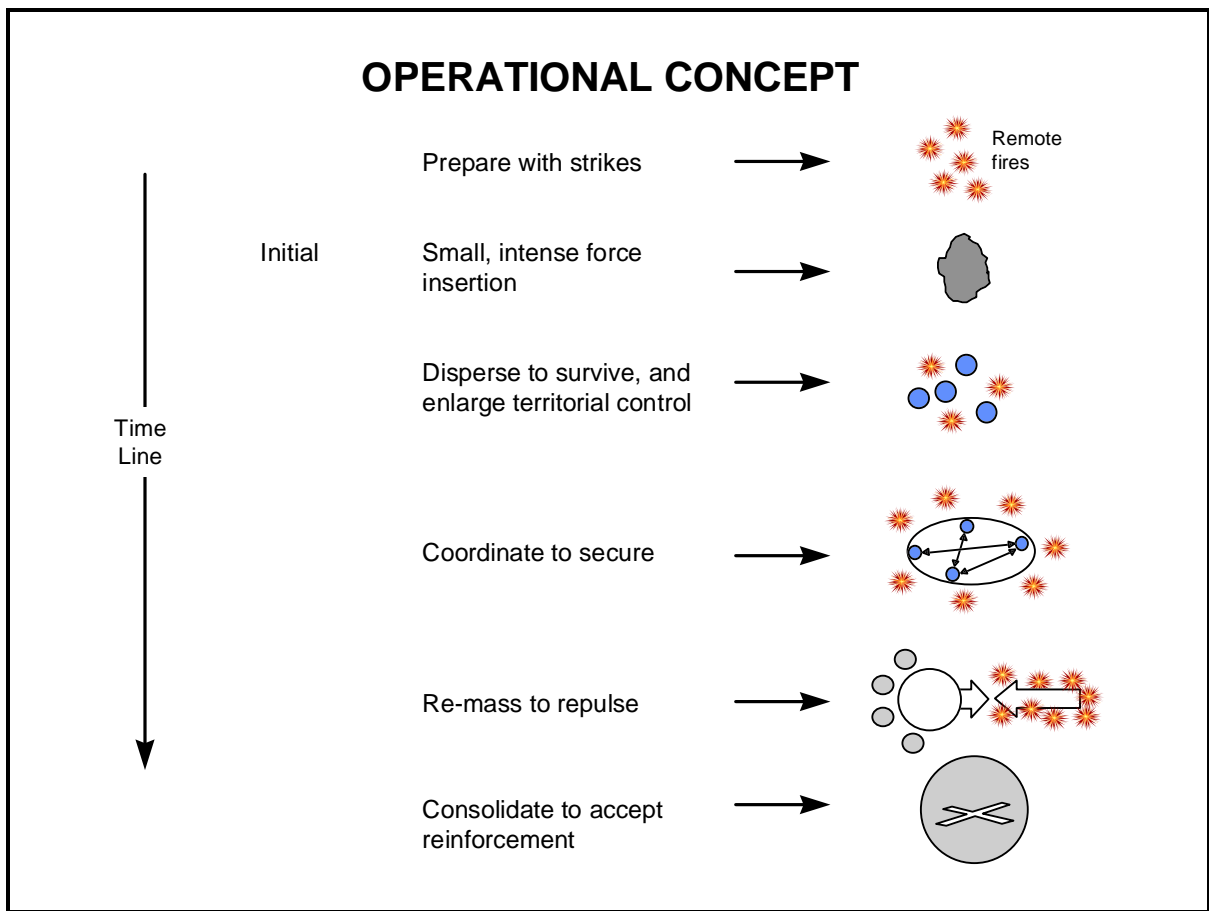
OPERATIONAL CONCEPT

Time Line

Initial

Prepare with strikes

Remote fires

Small, intense force insertion

Disperse to survive, and enlarge territorial control

Coordinate to secure

Re-mass to repulse

Consolidate to accept reinforcement